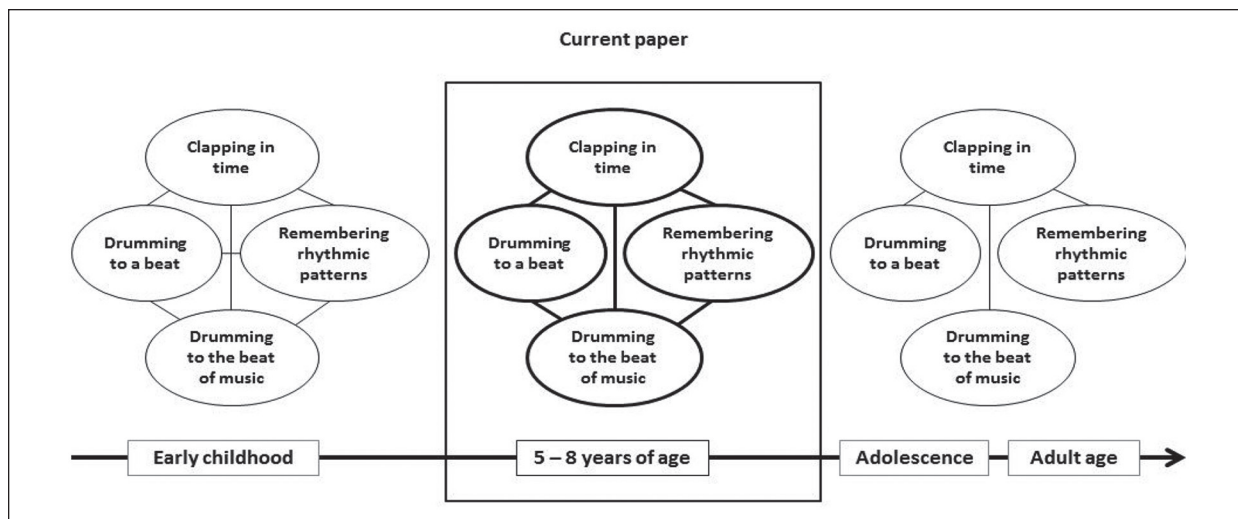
Current paper

Clapping in time

Drumming to a beat

Remembering rhythmic patterns

Drumming to the beat of music

Clapping in time

Drumming to a beat

Remembering rhythmic patterns

Drumming to the beat of music

Clapping in time

Drumming to a beat

Remembering rhythmic patterns

Drumming to the beat of music

Early childhood

5 – 8 years of age

Adolescence

Adult age